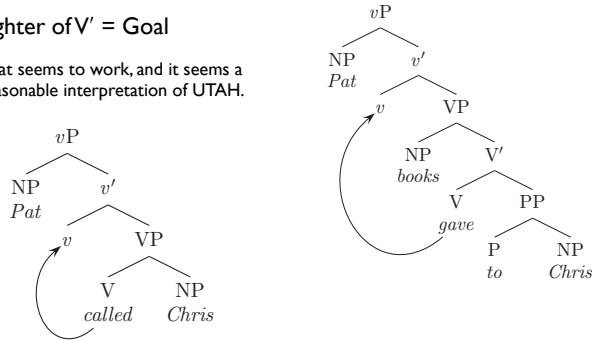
ghter of V′ = Goal

at seems to work, and it seems a asonable interpretation of UTAH.

$v$P
NP
*Pat*
$v'$
$v$
VP
V
*called*
NP
*Chris*

$v$P
NP
*Pat*
$v'$
$v$
VP
NP
*books*
V′
V
*gave*
PP
P
*to*
NP
*Chris*